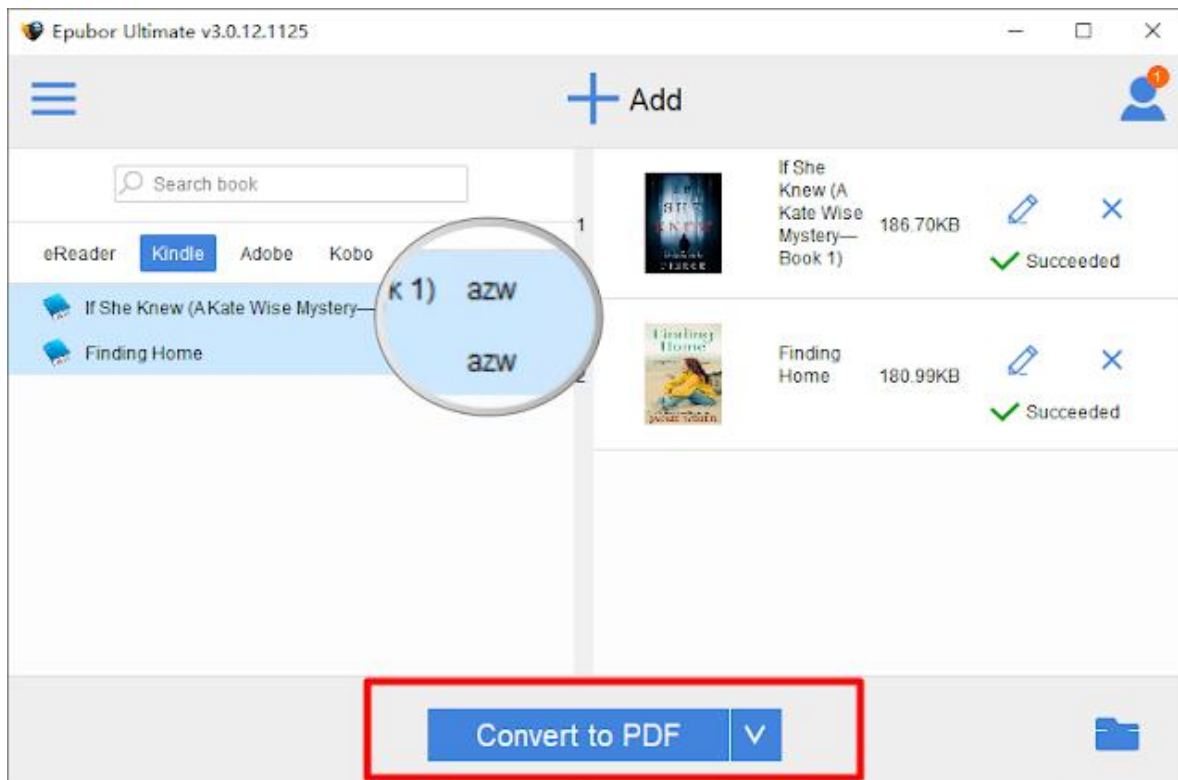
Epubor Ultimate v3.0.12.1125

Add

1

Search book

eReader Kindle Adobe Kobo

If She Knew (A Kate Wise Mystery—

K 1) azw

Finding Home

azw

1

2

If She Knew (A Kate Wise Mystery— Book 1) 186.70KB

Succeeded

Finding Home 180.99KB

Succeeded

Convert to PDF